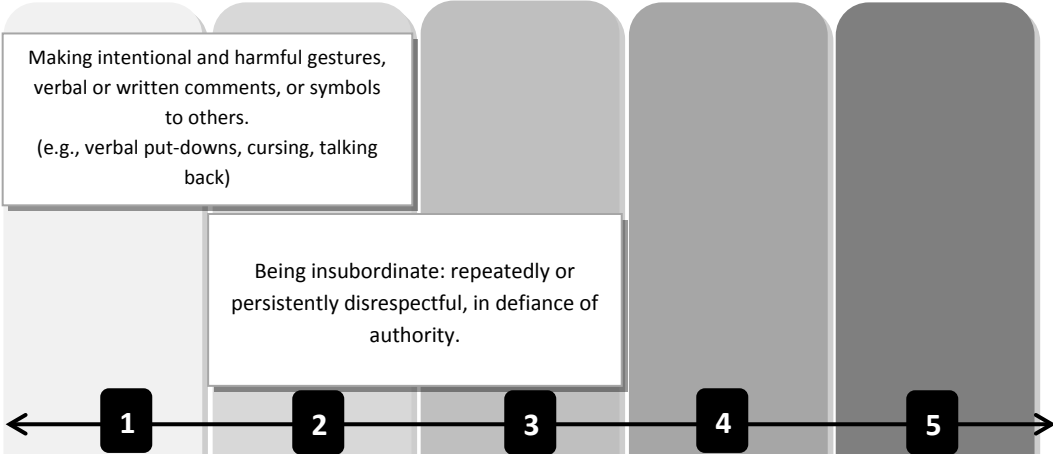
Making intentional and harmful gestures, verbal or written comments, or symbols to others.
(e.g., verbal put-downs, cursing, talking back)

Being insubordinate: repeatedly or persistently disrespectful, in defiance of authority.

1

2

3

4

5